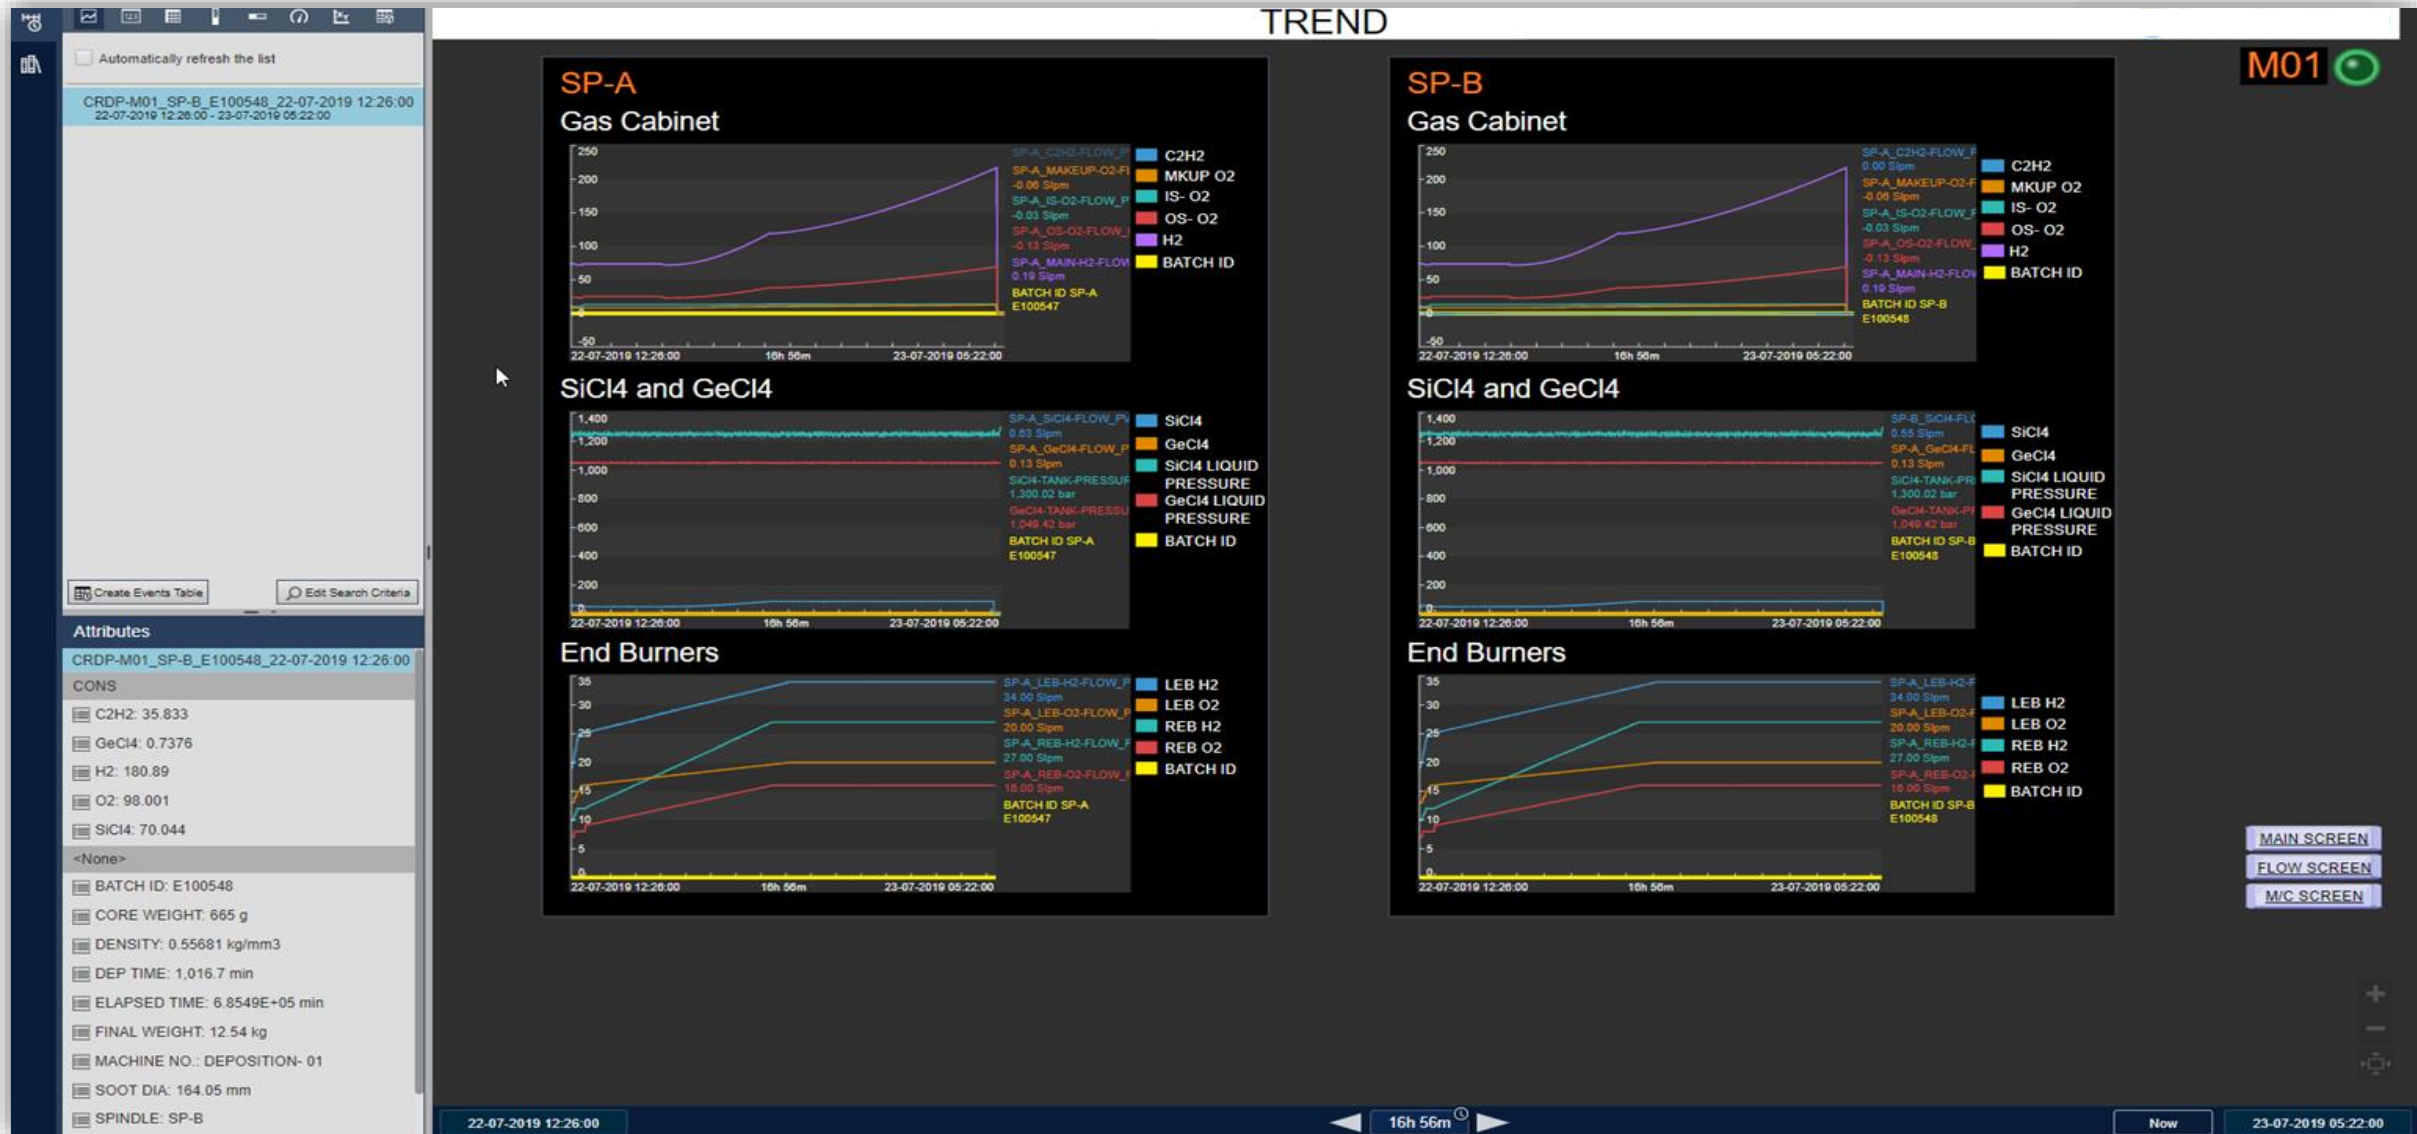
Automatically refresh the list

CRDP-M01_SP-B_E100548_22-07-2019 12:26:00
22-07-2019 12:26:00 - 23-07-2019 05:22:00

Create Events Table
Edit Search Criteria

Attributes

CRDP-M01_SP-B_E100548_22-07-2019 12:26:00
CONS
C2H2: 35.833
GeCl4: 0.7376
H2: 180.89
O2: 98.001
SiCl4: 70.044
<None>
BATCH ID: E100548
CORE WEIGHT: 665 g
DENSITY: 0.55681 kg/mm3
DEP TIME: 1,016.7 min
ELAPSED TIME: 6.8549E+05 min
FINAL WEIGHT: 12.54 kg
MACHINE NO.: DEPOSITION- 01
SOOT DIA: 164.05 mm
SPINDLE: SP-B

TREND

M01

SP-A
Gas Cabinet
250 200 150 100 50 0 -50
SP-A_C2H2-FLOW_P
SP-A_MAKEUP-O2-FL -0.06 Slpm
SP-A_IS-O2-FLOW_P -0.03 Slpm
SP-A_OS-O2-FLOW_ -0.13 Slpm
SP-A_MAIN-H2-FLOW 0.19 Slpm
BATCH ID SP-A E100547
C2H2
MKUP O2
IS- O2
OS- O2
H2
BATCH ID
22-07-2019 12:26:00 16h 56m 23-07-2019 05:22:00

SiCl4 and GeCl4
1,400 1,200 1,000 800 600 400 200 0
SP-A_SiCl4-FLOW_P 0.53 Slpm
SP-A_GeCl4-FLOW_P 0.13 Slpm
SiCl4-TANK-PRESSUR 1,300.02 bar
GeCl4-TANK-PRESSU 1,049.42 bar
BATCH ID SP-A E100547
SiCl4
GeCl4
SiCl4 LIQUID PRESSURE
GeCl4 LIQUID PRESSURE
BATCH ID
22-07-2019 12:26:00 16h 56m 23-07-2019 05:22:00

End Burners
35 30 25 20 15 10 5 0
SP-A_LEB-H2-FLOW_P 34.00 Slpm
SP-A_LEB-O2-FLOW_P 20.00 Slpm
SP-A_REB-H2-FLOW_F 27.00 Slpm
SP-A_REB-O2-FLOW_F 16.00 Slpm
BATCH ID SP-A E100547
LEB H2
LEB O2
REB H2
REB O2
BATCH ID
22-07-2019 12:26:00 16h 56m 23-07-2019 05:22:00

SP-B
Gas Cabinet
250 200 150 100 50 0 -50
SP-A_C2H2-FLOW_F 0.00 Slpm
SP-A_MAKEUP-O2-F -0.06 Slpm
SP-A_IS-O2-FLOW_F -0.03 Slpm
SP-A_OS-O2-FLOW_ -0.13 Slpm
SP-A_MAIN-H2-FLOV 0.19 Slpm
BATCH ID SP-B E100548
C2H2
MKUP O2
IS- O2
OS- O2
H2
BATCH ID
22-07-2019 12:26:00 16h 56m 23-07-2019 05:22:00

SiCl4 and GeCl4
1,400 1,200 1,000 800 600 400 200 0
SP-B_SiCl4-FLC 0.55 Slpm
SP-A_GeCl4-FL 0.13 Slpm
SiCl4-TANK-PR 1,300.02 bar
GeCl4-TANK-PF 1,049.42 bar
BATCH ID SP-B E100548
SiCl4
GeCl4
SiCl4 LIQUID PRESSURE
GeCl4 LIQUID PRESSURE
BATCH ID
22-07-2019 12:26:00 16h 56m 23-07-2019 05:22:00

End Burners
35 30 25 20 15 10 5 0
SP-A_LEB-H2-F 34.00 Slpm
SP-A_LEB-O2-F 20.00 Slpm
SP-A_REB-H2-F 27.00 Slpm
SP-A_REB-O2-F 16.00 Slpm
BATCH ID SP-B E100548
LEB H2
LEB O2
REB H2
REB O2
BATCH ID
22-07-2019 12:26:00 16h 56m 23-07-2019 05:22:00

MAIN SCREEN
FLOW SCREEN
M/C SCREEN

22-07-2019 12:26:00
16h 56m
Now
23-07-2019 05:22:00